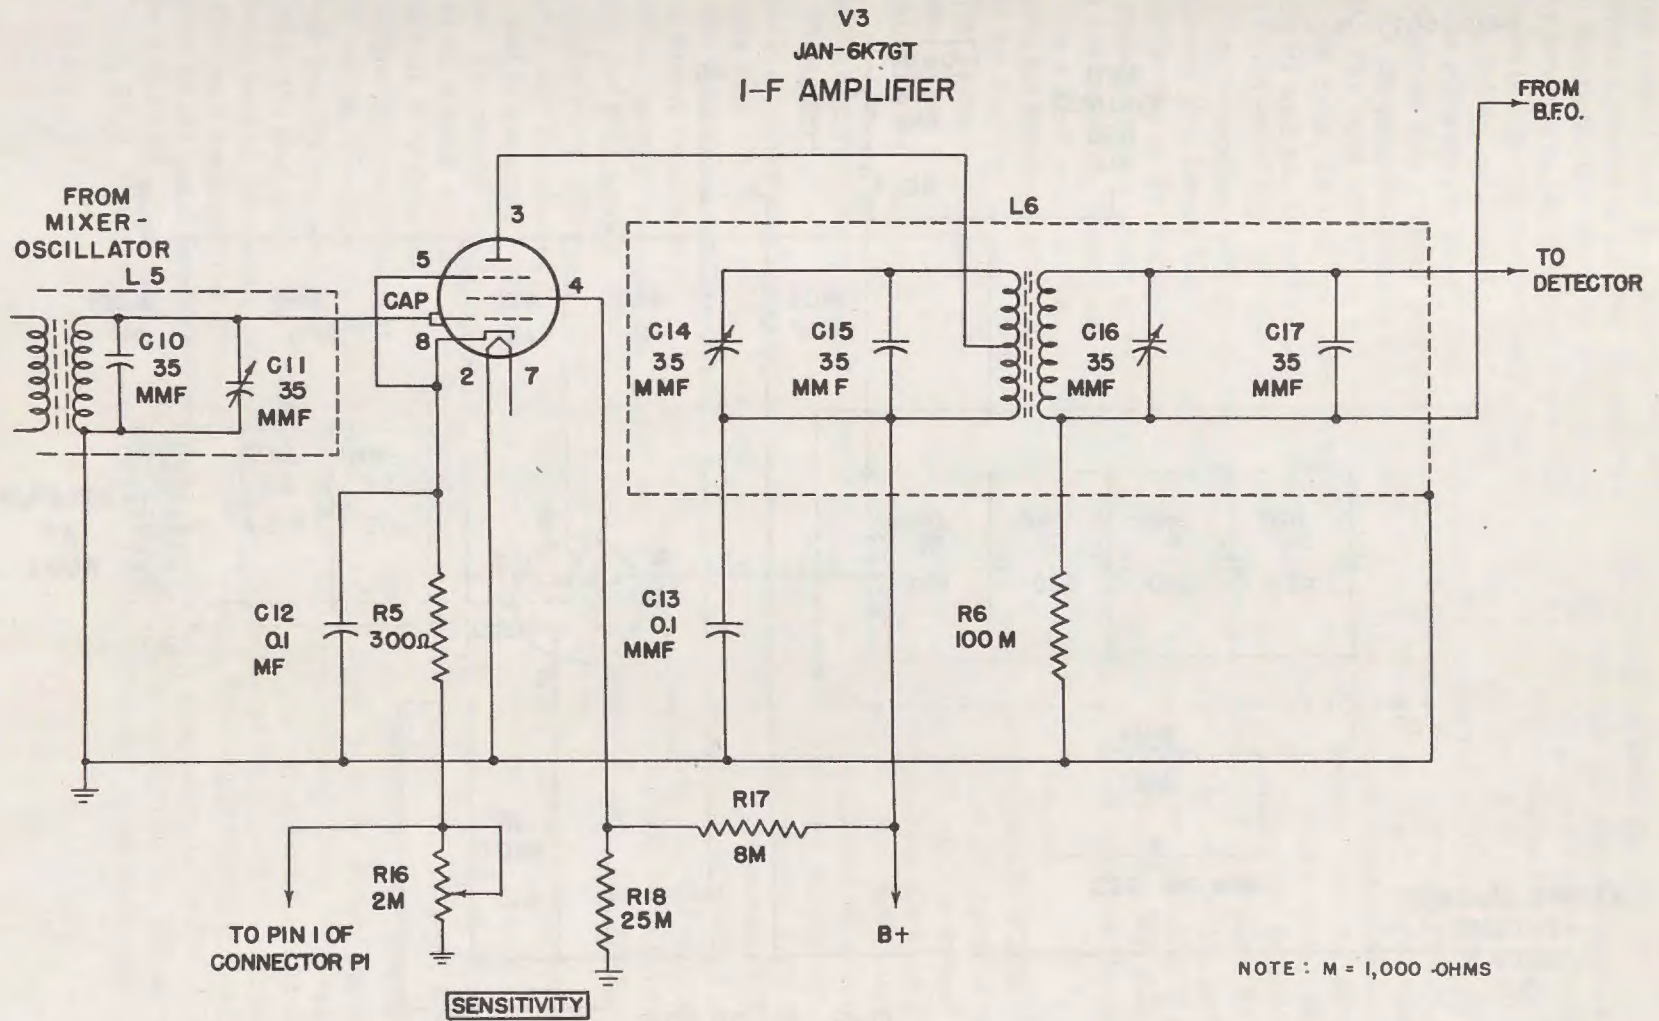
V3
JAN-6K7GT
I-F AMPLIFIER

FROM B.F.O.

FROM MIXER-OSCILLATOR

L 5

L6

TO DETECTOR

3

5

4

CAP

8

2

7

C10 35 MMF

C11 35 MMF

C14 35 MMF

C15 35 MMF

C16 35 MMF

C17 35 MMF

C12 0.1 MF

R5 300Ω

C13 0.1 MMF

R6 100 M

R17 8M

R16 2M

R18 25M

B+

TO PIN 1 OF CONNECTOR P1

SENSITIVITY

NOTE : M = 1,000 OHMS